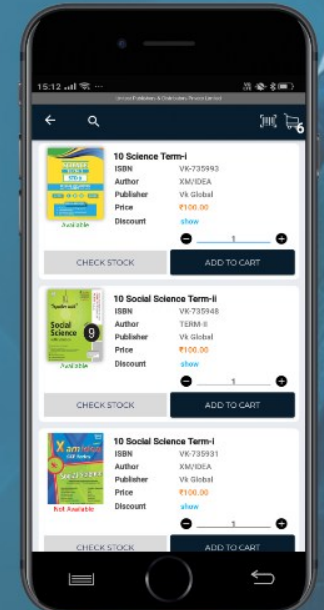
15:12

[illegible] Publishers & Distributors Private Limited

6

10 Science Term-i
ISBN VK-735993
Author XM/IDEA
Publisher Vk Global
Price ₹100.00
Discount show

Available

1

CHECK STOCK
ADD TO CART

10 Social Science Term-ii
ISBN VK-735948
Author TERM-II
Publisher Vk Global
Price ₹100.00
Discount show

Social Science
9

Available

1

CHECK STOCK
ADD TO CART

10 Social Science Term-i
ISBN VK-735931
Author XM/IDEA
Publisher Vk Global
Price ₹100.00
Discount show

Not Available

1

CHECK STOCK
ADD TO CART